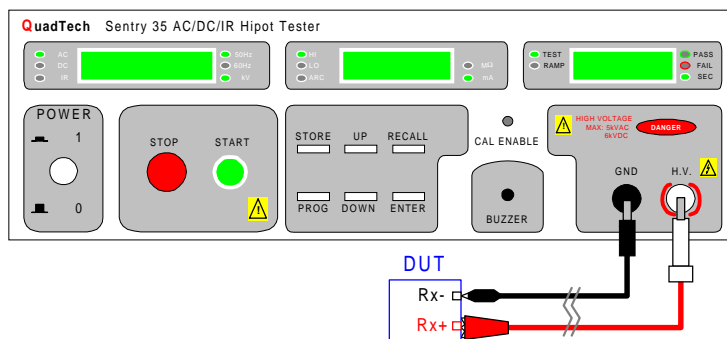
QuadTech Sentry 35 AC/DC/IR Hipot Tester

AC
DC
IR
50Hz
60Hz
kV

HI
LO
ARC
MΩ
mA

TEST
RAMP
PASS
FAIL
SEC

POWER
1
0

STOP
START

STORE
UP
RECALL
PROG
DOWN
ENTER

CAL ENABLE

BUZZER

HIGH VOLTAGE
MAX: 5kVAC
6kVDC
DANGER

GND
H.V.

DUT
Rx-
Rx+